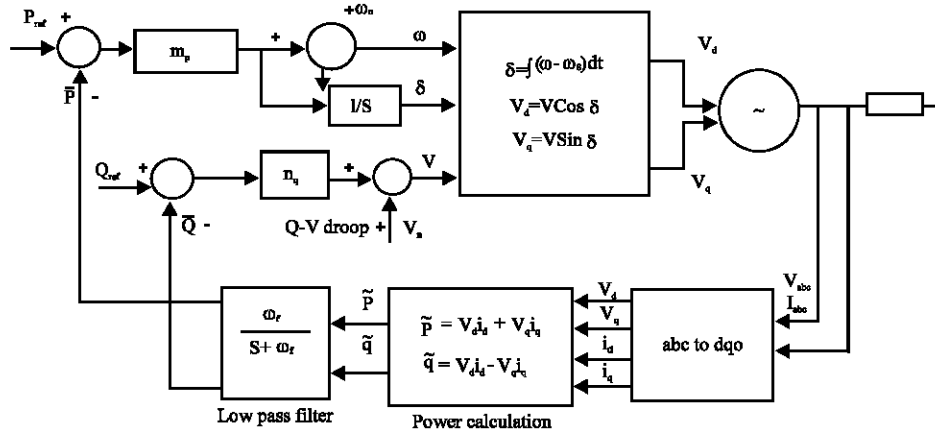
$P_{ref}$ +

$\overline{P}$ -

$m_p$

+

$+\omega_n$

$\omega$

I/S

$\delta$

$\delta = \int(\omega - \omega_0)dt$

$V_d = V\cos\delta$

$V_q = V\sin\delta$

$V_d$

$V_q$

~

$Q_{ref}$ +

$\overline{Q}$ -

$n_q$

+

V

Q-V droop +

$V_n$

$V_{abc}$

$I_{abc}$

$\frac{\omega_f}{S+\omega_f}$

Low pass filter

$\tilde{P}$

$\tilde{q}$

$\tilde{P} = V_d i_d + V_q i_q$

$\tilde{q} = V_d i_d - V_q i_q$

Power calculation

$V_d$

$V_q$

$i_d$

$i_q$

abc to dqo